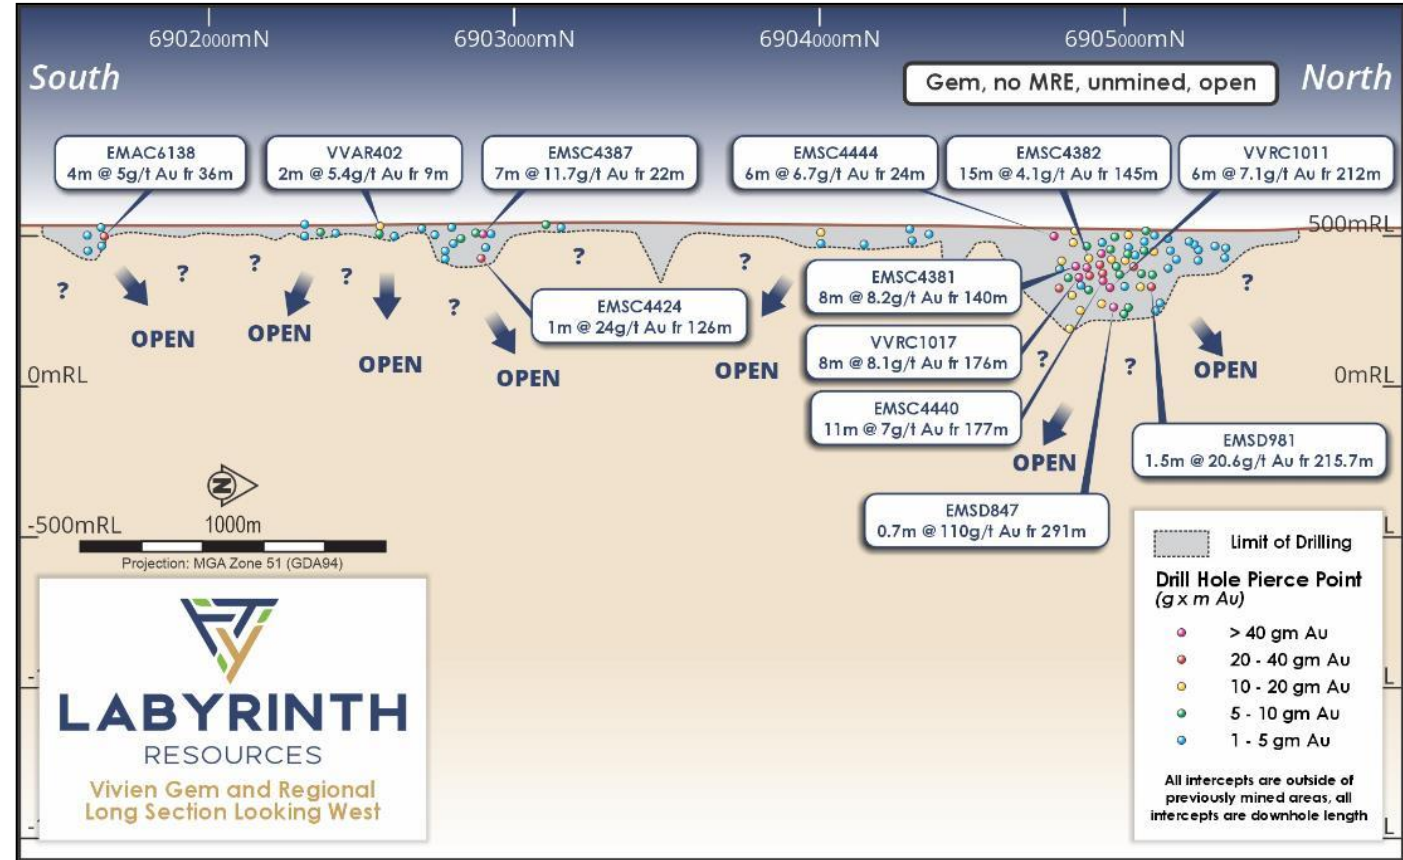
6902000mN 6903000mN 6904000mN 6905000mN

South

Gem, no MRE, unmined, open

North

EMAC6138
4m @ 5g/t Au fr 36m

VVAR402
2m @ 5.4g/t Au fr 9m

EMSC4387
7m @ 11.7g/t Au fr 22m

EMSC4444
6m @ 6.7g/t Au fr 24m

EMSC4382
15m @ 4.1g/t Au fr 145m

VVRC1011
6m @ 7.1g/t Au fr 212m

500mRL

?
?
?
?
?
?
?
?
?
?

OPEN
OPEN
OPEN
OPEN
OPEN
OPEN
OPEN

EMSC4424
1m @ 24g/t Au fr 126m

EMSC4381
8m @ 8.2g/t Au fr 140m

VVRC1017
8m @ 8.1g/t Au fr 176m

EMSC4440
11m @ 7g/t Au fr 177m

EMSD981
1.5m @ 20.6g/t Au fr 215.7m

EMSD847
0.7m @ 110g/t Au fr 291m

0mRL
0mRL

-500mRL

1000m

Projection: MGA Zone 51 (GDA94)

LABYRINTH
RESOURCES

Vivien Gem and Regional
Long Section Looking West

Limit of Drilling

Drill Hole Pierce Point
(g x m Au)

> 40 gm Au
20 - 40 gm Au
10 - 20 gm Au
5 - 10 gm Au
1 - 5 gm Au

All intercepts are outside of previously mined areas, all intercepts are downhole length